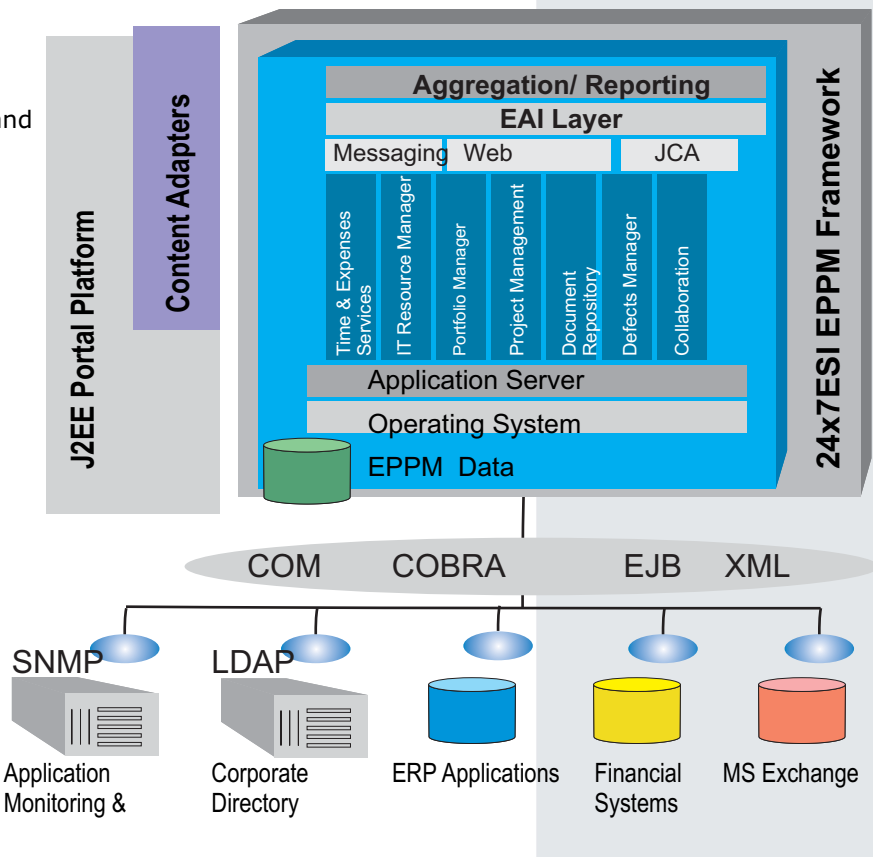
nd

J2EE Portal Platform

Content Adapters

Aggregation/ Reporting

EAI Layer

Messaging Web JCA

Time & Expenses Services

IT Resource Manager

Portfolio Manager

Project Management

Document Repository

Defects Manager

Collaboration

Application Server

Operating System

EPPM Data

24x7ESI EPPM Framework

COM COBRA EJB XML

SNMP

LDAP

Application Monitoring &

Corporate Directory

ERP Applications

Financial Systems

MS Exchange